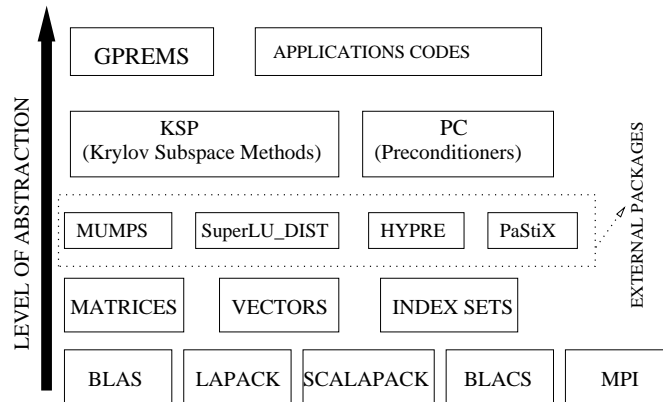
LEVEL OF ABSTRACTION

GPREMS

APPLICATIONS CODES

KSP
(Krylov Subspace Methods)

PC
(Preconditioners)

EXTERNAL PACKAGES

MUMPS

SuperLU_DIST

HYPRE

PaStiX

MATRICES

VECTORS

INDEX SETS

BLAS

LAPACK

SCALAPACK

BLACS

MPI